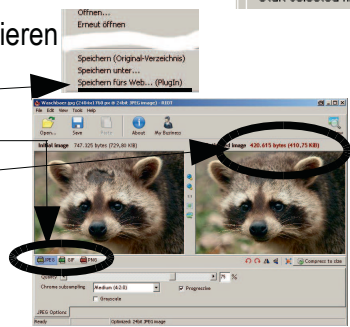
ieren

Öffnen...
Erneut öffnen

Speichern (Original-Verzeichnis)
Speichern unter...
Speichern fürs Web... (PlugIn)

WaveViewer.jpg (748x by 2:68 JPEG image) - RIOT
File Edit View Tools Help
Open... Save Paste About My Business
Initial image 747.325 bytes (729,80 KB)
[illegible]d image 420.615 bytes (410,75 KB)
JPEG GIF PNG
Compress to size
Quality
Chroma subsampling Medium (4:2:0)
Progressive
Greyscale
JPEG Options
Ready
Optimized: 24bit JPEG image